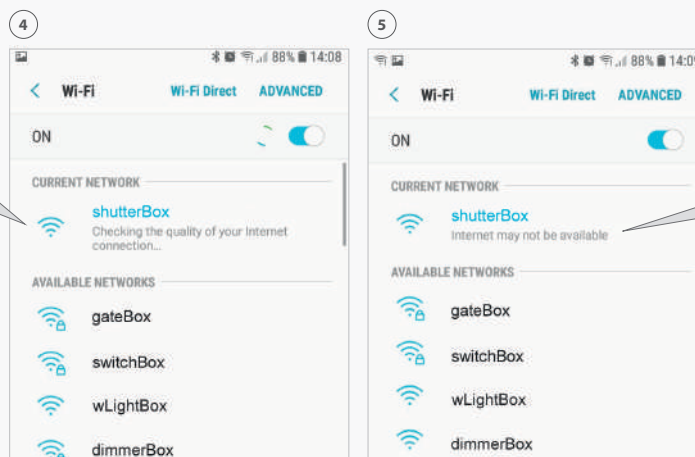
4

88% 14:08

Wi-Fi Wi-Fi Direct ADVANCED

ON

CURRENT NETWORK

shutterBox
Checking the quality of your Internet connection...

AVAILABLE NETWORKS

gateBox

switchBox

wLightBox

dimmerBox

5

88% 14:0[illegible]

Wi-Fi Wi-Fi Direct ADVANCED

ON

CURRENT NETWORK

shutterBox
Internet may not be available

AVAILABLE NETWORKS

gateBox

switchBox

wLightBox

dimmerBox